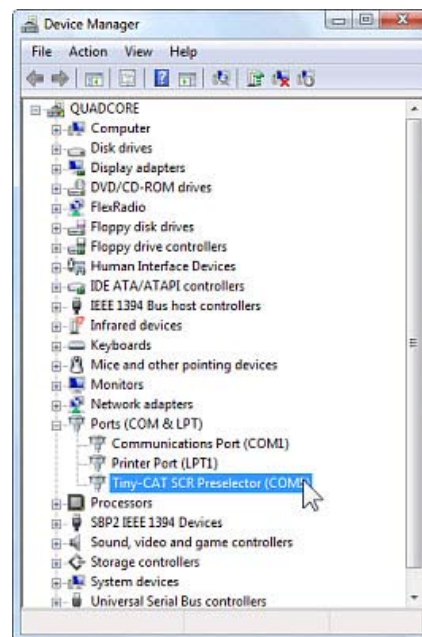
Device Manager

File Action View Help

QUADCORE
Computer
Disk drives
Display adapters
DVD/CD-ROM drives
FlexRadio
Floppy disk drives
Floppy drive controllers
Human Interface Devices
IDE ATA/ATAPI controllers
IEEE 1394 Bus host controllers
Infrared devices
Keyboards
Mice and other pointing devices
Monitors
Network adapters
Ports (COM & LPT)
Communications Port (COM1)
Printer Port (LPT1)
Tiny-CAT SCR Preselector (COM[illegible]
Processors
SBP2 IEEE 1394 Devices
Sound, video and game controllers
Storage controllers
System devices
Universal Serial Bus controllers